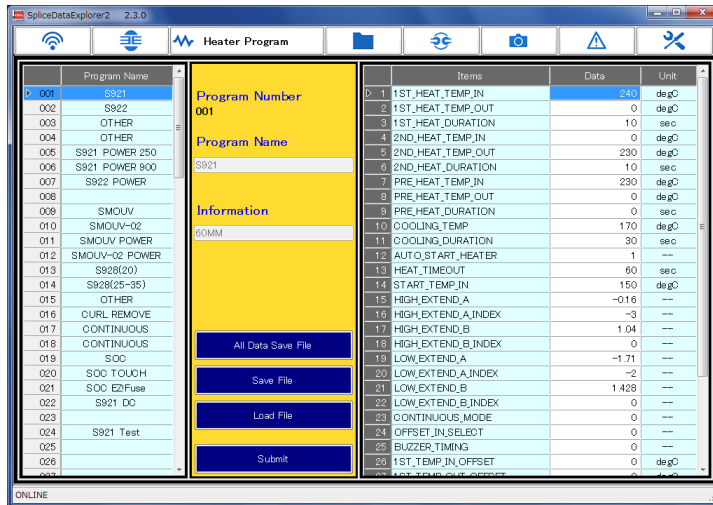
SpliceDataExplorer2 2.3.0

Heater Program

| | Program Name |
|---|---|
| 001 | S921 |
| 002 | S922 |
| 003 | OTHER |
| 004 | OTHER |
| 005 | S921 POWER 250 |
| 006 | S921 POWER 900 |
| 007 | S922 POWER |
| 008 | |
| 009 | SMOUV |
| 010 | SMOUV-02 |
| 011 | SMOUV POWER |
| 012 | SMOUV-02 POWER |
| 013 | S928(20) |
| 014 | S928(25-35) |
| 015 | OTHER |
| 016 | CURL REMOVE |
| 017 | CONTINUOUS |
| 018 | CONTINUOUS |
| 019 | SOC |
| 020 | SOC TOUCH |
| 021 | SOC EZ!Fuse |
| 022 | S921 DC |
| 023 | |
| 024 | S921 Test |
| 025 | |
| 026 | |

Program Number
001

Program Name
S921

Information
60MM

All Data Save File

Save File

Load File

Submit

| | Items | Data | Unit |
|---|---|---|---|
| 1 | 1ST_HEAT_TEMP_IN | 240 | degC |
| 2 | 1ST_HEAT_TEMP_OUT | 0 | degC |
| 3 | 1ST_HEAT_DURATION | 10 | sec |
| 4 | 2ND_HEAT_TEMP_IN | 0 | degC |
| 5 | 2ND_HEAT_TEMP_OUT | 230 | degC |
| 6 | 2ND_HEAT_DURATION | 10 | sec |
| 7 | PRE_HEAT_TEMP_IN | 230 | degC |
| 8 | PRE_HEAT_TEMP_OUT | 0 | degC |
| 9 | PRE_HEAT_DURATION | 0 | sec |
| 10 | COOLING_TEMP | 170 | degC |
| 11 | COOLING_DURATION | 30 | sec |
| 12 | AUTO_START_HEATER | 1 | --- |
| 13 | HEAT_TIMEOUT | 60 | sec |
| 14 | START_TEMP_IN | 150 | degC |
| 15 | HIGH_EXTEND_A | -0.16 | --- |
| 16 | HIGH_EXTEND_A_INDEX | -3 | --- |
| 17 | HIGH_EXTEND_B | 1.04 | --- |
| 18 | HIGH_EXTEND_B_INDEX | 0 | --- |
| 19 | LOW_EXTEND_A | -1.71 | --- |
| 20 | LOW_EXTEND_A_INDEX | -2 | --- |
| 21 | LOW_EXTEND_B | 1.428 | --- |
| 22 | LOW_EXTEND_B_INDEX | 0 | --- |
| 23 | CONTINUOUS_MODE | 0 | --- |
| 24 | OFFSET_IN_SELECT | 0 | --- |
| 25 | BUZZER_TIMING | 0 | --- |
| 26 | 1ST_TEMP_IN_OFFSET | 0 | degC |

ONLINE